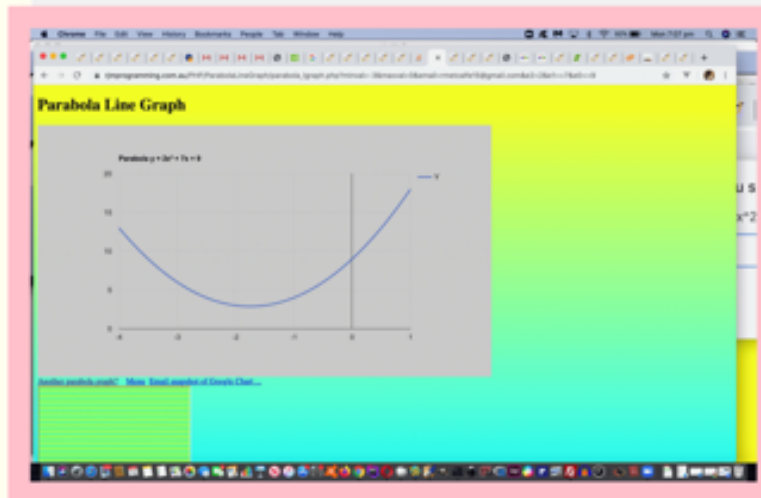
Chrome File Edit View History Bookmarks People Tab Window Help

rjmprogramming.com.au/PHP/ParabolaLineGraph/parabola_graph.php

Parabola Line Graph

Parabola y = 2x² + 7x + 9

20
15
10
5
0

-4 -3 -2 -1 0 1

y

Another parabola graph? Menu Email snapshot of Google Chart ...

u s
x^2